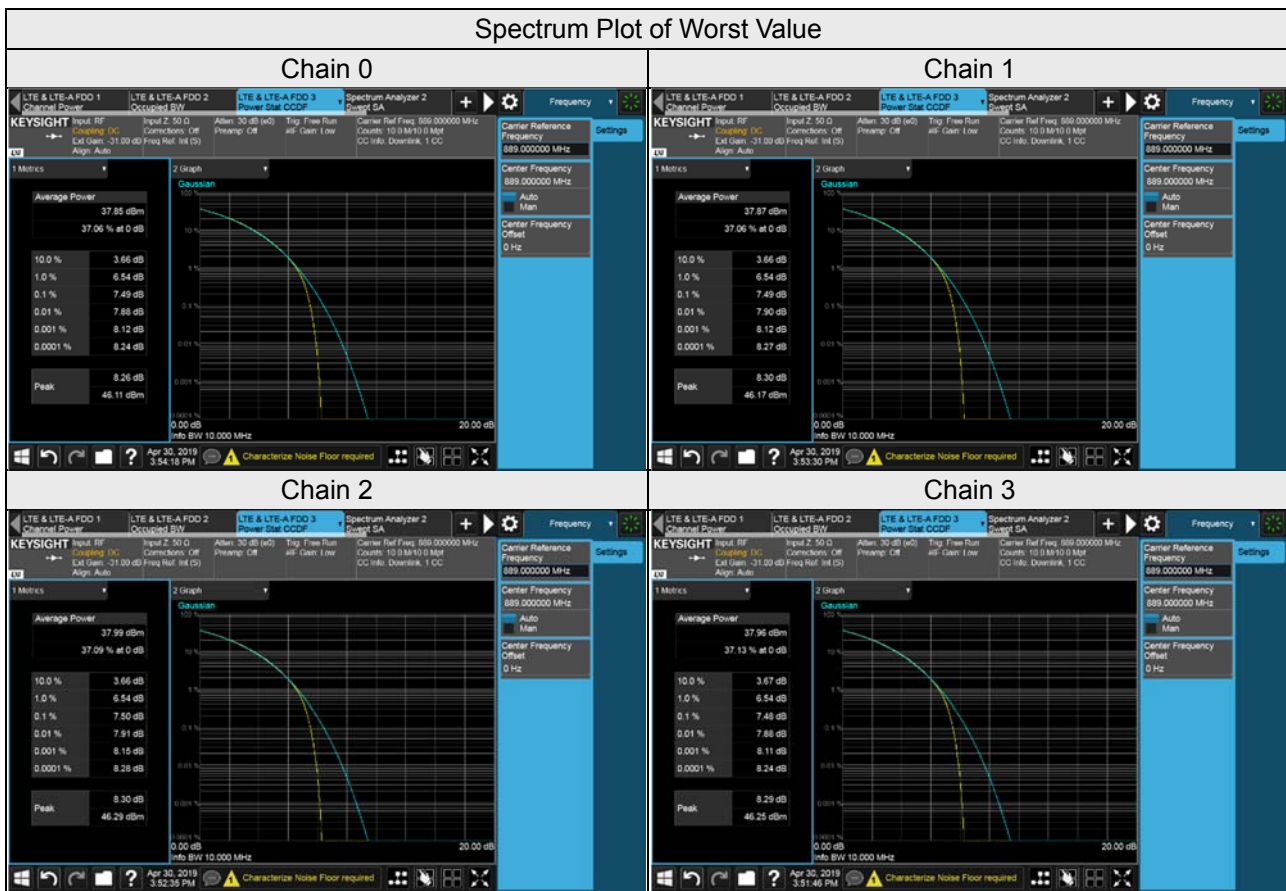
Spectrum Plot of Worst Value

| Chain 0 | Chain 1 |
|---|---|
| LTE & LTE-A FDD 1 Channel Power; LTE & LTE-A FDD 2 Occupied BW; LTE & LTE-A FDD 3 Power Stat CCDF; Spectrum Analyzer 2 Swept SA; Frequency; KEYSIGHT Input: RF Coupling: DC Ext Gain: -31.00 dB Align: Auto; Input Z: 50 Ω Corrections: Off Freq Ref: Int (S); Atten: 30 dB (e0) Preamp: Off; Trig: Free Run #IF Gain: Low; Carrier Ref Freq: 889.000000 MHz Counts: 10.0 M/10.0 Mpt CC Info: Downlink, 1 CC; Carrier Reference Frequency 889.000000 MHz; Settings; 1 Metrics; 2 Graph; Gaussian; Average Power 37.85 dBm 37.06 % at 0 dB; 10.0 % 3.66 dB; 1.0 % 6.54 dB; 0.1 % 7.49 dB; 0.01 % 7.88 dB; 0.001 % 8.12 dB; 0.0001 % 8.24 dB; Peak 8.26 dB 46.11 dBm; Center Frequency 889.000000 MHz; Auto; Man; Center Frequency Offset 0 Hz; 0.00 dB; 20.00 dB; Info BW 10.000 MHz; Apr 30, 2019 3:54:18 PM; Characterize Noise Floor required | LTE & LTE-A FDD 1 Channel Power; LTE & LTE-A FDD 2 Occupied BW; LTE & LTE-A FDD 3 Power Stat CCDF; Spectrum Analyzer 2 Swept SA; Frequency; KEYSIGHT Input: RF Coupling: DC Ext Gain: -31.00 dB Align: Auto; Input Z: 50 Ω Corrections: Off Freq Ref: Int (S); Atten: 30 dB (e0) Preamp: Off; Trig: Free Run #IF Gain: Low; Carrier Ref Freq: 889.000000 MHz Counts: 10.0 M/10.0 Mpt CC Info: Downlink, 1 CC; Carrier Reference Frequency 889.000000 MHz; Settings; 1 Metrics; 2 Graph; Gaussian; Average Power 37.87 dBm 37.06 % at 0 dB; 10.0 % 3.66 dB; 1.0 % 6.54 dB; 0.1 % 7.49 dB; 0.01 % 7.90 dB; 0.001 % 8.12 dB; 0.0001 % 8.27 dB; Peak 8.30 dB 46.17 dBm; Center Frequency 889.000000 MHz; Auto; Man; Center Frequency Offset 0 Hz; 0.00 dB; 20.00 dB; Info BW 10.000 MHz; Apr 30, 2019 3:53:30 PM; Characterize Noise Floor required |
| Chain 2 | Chain 3 |
| LTE & LTE-A FDD 1 Channel Power; LTE & LTE-A FDD 2 Occupied BW; LTE & LTE-A FDD 3 Power Stat CCDF; Spectrum Analyzer 2 Swept SA; Frequency; KEYSIGHT Input: RF Coupling: DC Ext Gain: -31.00 dB Align: Auto; Input Z: 50 Ω Corrections: Off Freq Ref: Int (S); Atten: 30 dB (e0) Preamp: Off; Trig: Free Run #IF Gain: Low; Carrier Ref Freq: 889.000000 MHz Counts: 10.0 M/10.0 Mpt CC Info: Downlink, 1 CC; Carrier Reference Frequency 889.000000 MHz; Settings; 1 Metrics; 2 Graph; Gaussian; Average Power 37.99 dBm 37.09 % at 0 dB; 10.0 % 3.66 dB; 1.0 % 6.54 dB; 0.1 % 7.50 dB; 0.01 % 7.91 dB; 0.001 % 8.15 dB; 0.0001 % 8.28 dB; Peak 8.30 dB 46.29 dBm; Center Frequency 889.000000 MHz; Auto; Man; Center Frequency Offset 0 Hz; 0.00 dB; 20.00 dB; Info BW 10.000 MHz; Apr 30, 2019 3:52:35 PM; Characterize Noise Floor required | LTE & LTE-A FDD 1 Channel Power; LTE & LTE-A FDD 2 Occupied BW; LTE & LTE-A FDD 3 Power Stat CCDF; Spectrum Analyzer 2 Swept SA; Frequency; KEYSIGHT Input: RF Coupling: DC Ext Gain: -31.00 dB Align: Auto; Input Z: 50 Ω Corrections: Off Freq Ref: Int (S); Atten: 30 dB (e0) Preamp: Off; Trig: Free Run #IF Gain: Low; Carrier Ref Freq: 889.000000 MHz Counts: 10.0 M/10.0 Mpt CC Info: Downlink, 1 CC; Carrier Reference Frequency 889.000000 MHz; Settings; 1 Metrics; 2 Graph; Gaussian; Average Power 37.96 dBm 37.13 % at 0 dB; 10.0 % 3.67 dB; 1.0 % 6.54 dB; 0.1 % 7.48 dB; 0.01 % 7.88 dB; 0.001 % 8.11 dB; 0.0001 % 8.24 dB; Peak 8.29 dB 46.25 dBm; Center Frequency 889.000000 MHz; Auto; Man; Center Frequency Offset 0 Hz; 0.00 dB; 20.00 dB; Info BW 10.000 MHz; Apr 30, 2019 3:51:46 PM; Characterize Noise Floor required |